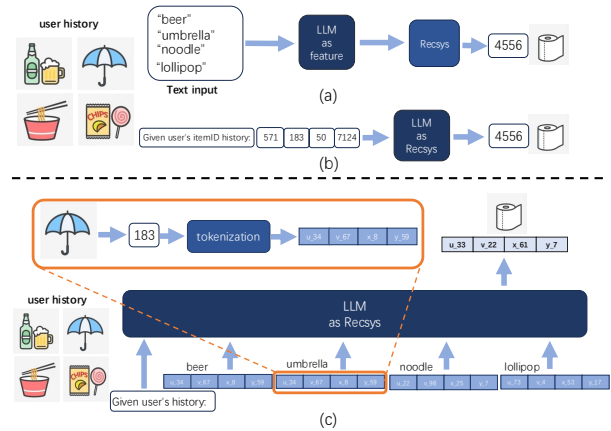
user history

"beer"
"umbrella"
"noodle"
"lollipop"

Text input

LLM as feature

Recsys

4556

(a)

Given user's itemID history: 571 183 50 7124

LLM as Recsys

4556

(b)

183

tokenization

u_34 v_67 x_8 y_59

u_33 v_22 x_61 y_7

user history

LLM as Recsys

beer

umbrella

noodle

lollipop

u_34 v_67 x_8 y_58

u_34 v_67 x_8 y_59

u_22 v_96 x_25 y_7

u_73 v_4 x_53 y_17

Given user's history:

(c)